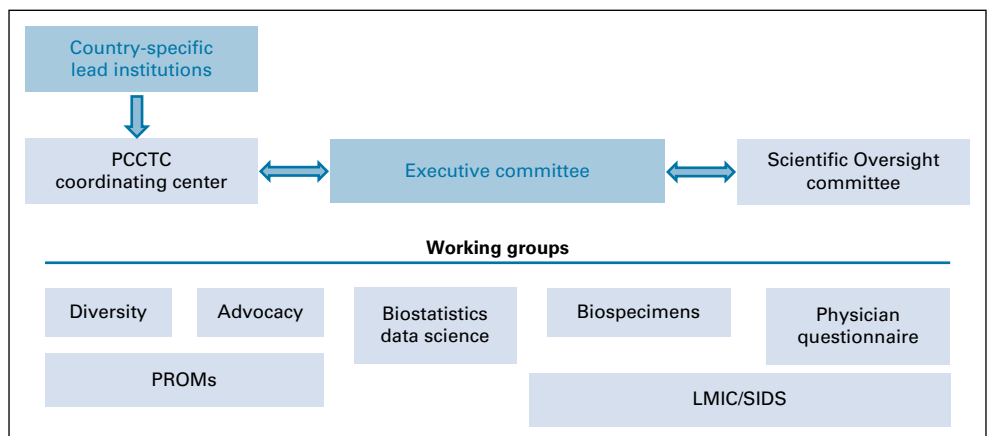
Country-specific lead institutions

PCCTC coordinating center

Executive committee

Scientific Oversight committee

Working groups

Diversity

Advocacy

Biostatistics data science

Biospecimens

Physician questionnaire

PROMs

LMIC/SIDS